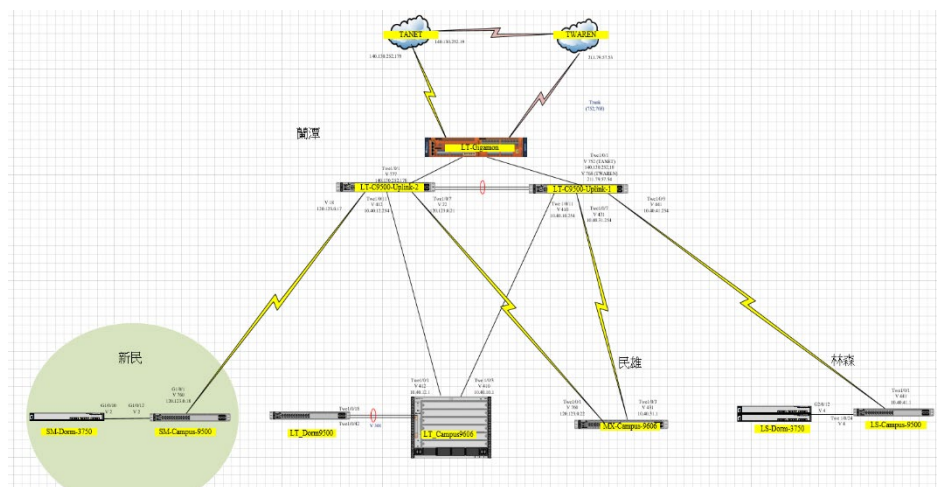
TANET

TWAREN

140.138.252.179

211.79.57.53

Trunk (752,700)

蘭潭

LT-Gigamon

LT-C9500-Uplink-2

LT-C9500-Uplink-1

新民

SM-Dorm-3750

SM-Campus-9500

LT_Dorm9500

LT_Campus9606

民雄

MX-Campus-9606

林森

LS-Dorm-3750

LS-Campus-9500